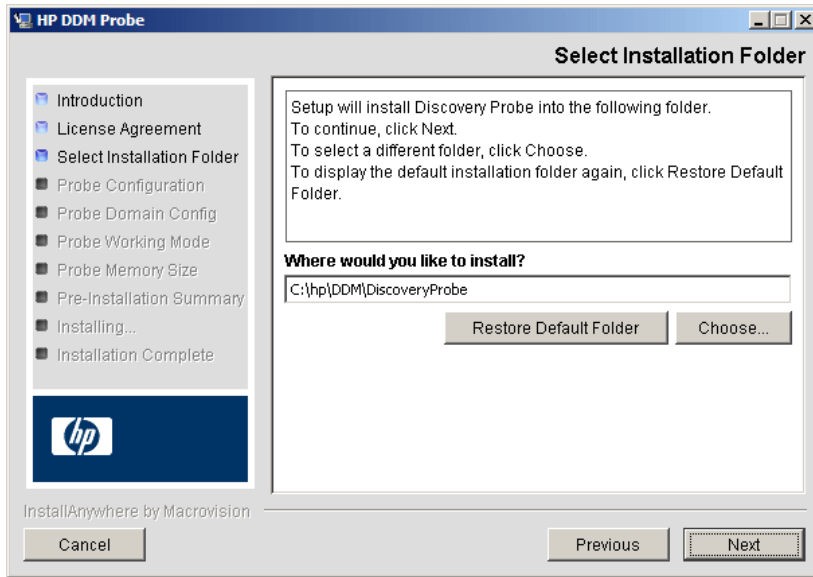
HP DDM Probe

Select Installation Folder

Introduction
License Agreement
Select Installation Folder
Probe Configuration
Probe Domain Config
Probe Working Mode
Probe Memory Size
Pre-Installation Summary
Installing...
Installation Complete

hp

Setup will install Discovery Probe into the following folder.
To continue, click Next.
To select a different folder, click Choose.
To display the default installation folder again, click Restore Default Folder.

Where would you like to install?

C:\hp\DDM\DiscoveryProbe

Restore Default Folder
Choose...

InstallAnywhere by Macrovision

Cancel
Previous
Next